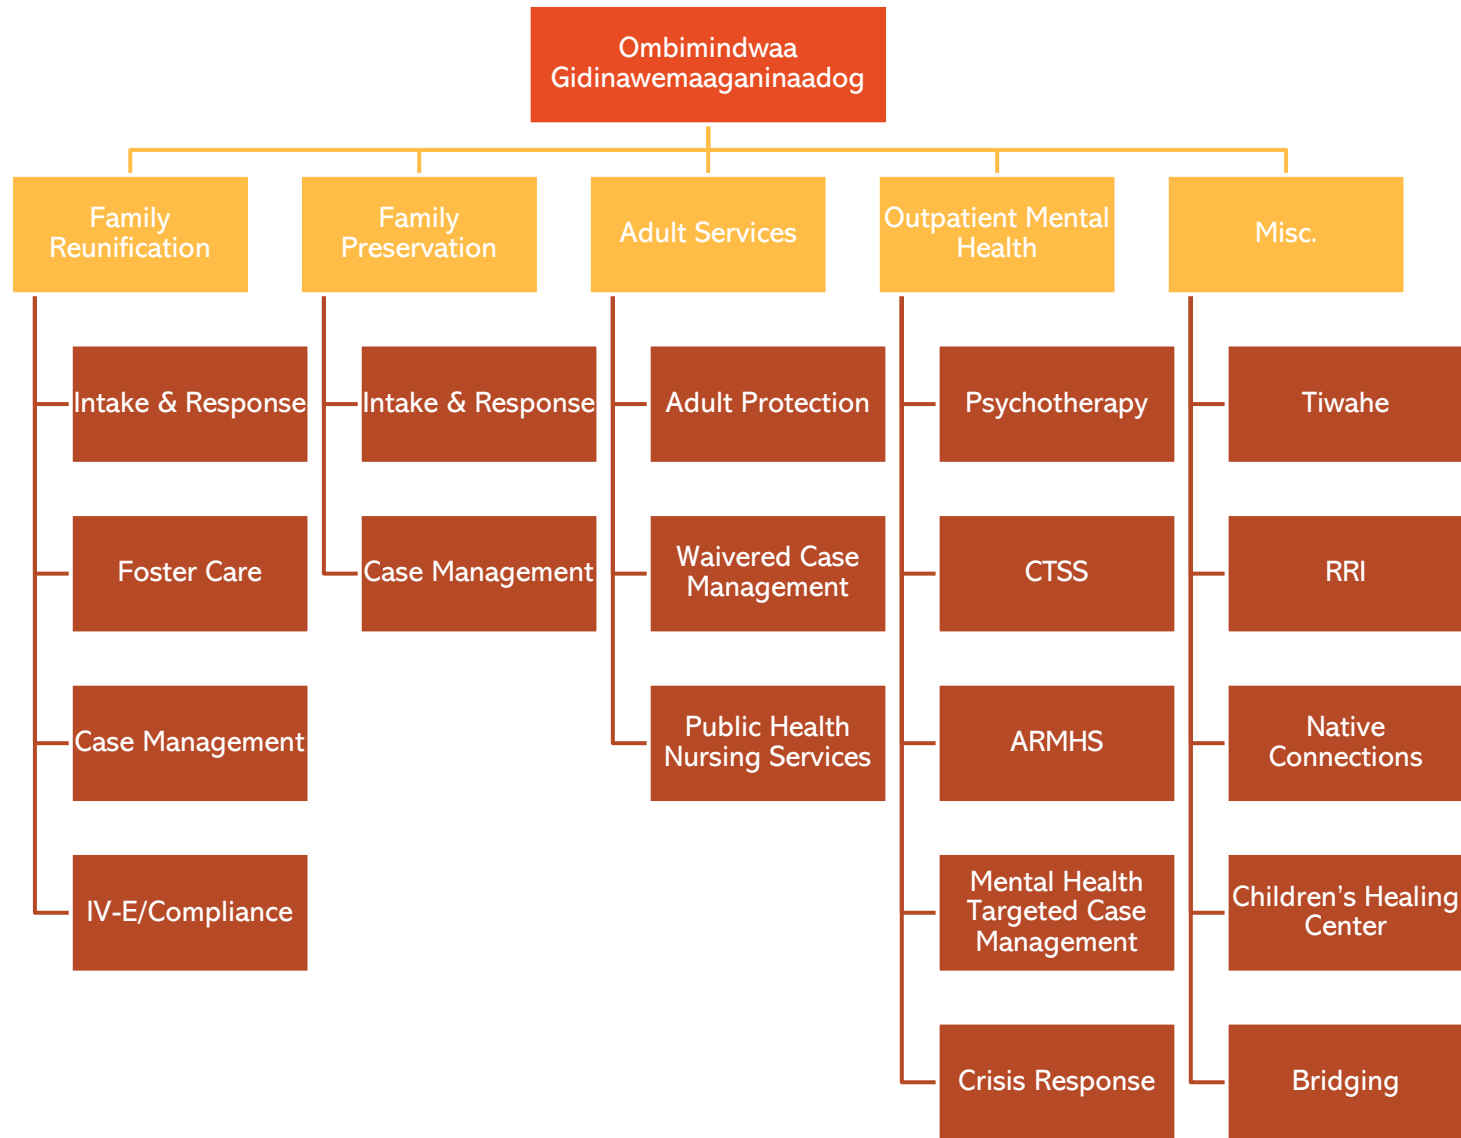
Ombimindwaa Gidinawemaaganinaadog

Family Reunification

Intake & Response

Foster Care

Case Management

IV-E/Compliance

Family Preservation

Intake & Response

Case Management

Adult Services

Adult Protection

Waivered Case Management

Public Health Nursing Services

Outpatient Mental Health

Psychotherapy

CTSS

ARMHS

Mental Health Targeted Case Management

Crisis Response

Misc.

Tiwahe

RRI

Native Connections

Children's Healing Center

Bridging